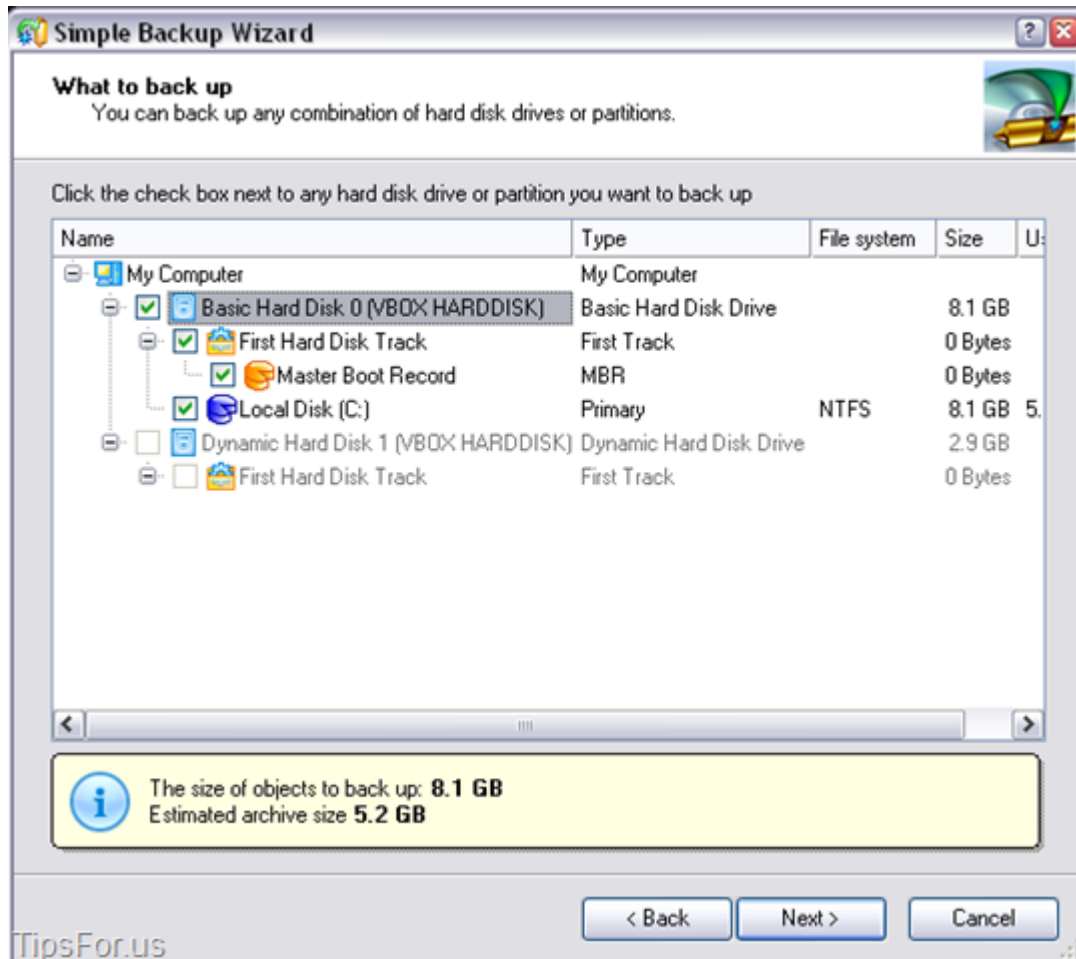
Simple Backup Wizard

What to back up
You can back up any combination of hard disk drives or partitions.

Click the check box next to any hard disk drive or partition you want to back up

| Name | Type | File system | Size | U |
|---|---|---|---|---|
| My Computer | My Computer | | | |
| Basic Hard Disk 0 (VBOX HARDDISK) | Basic Hard Disk Drive | | 8.1 GB | |
| First Hard Disk Track | First Track | | 0 Bytes | |
| Master Boot Record | MBR | | 0 Bytes | |
| Local Disk (C:) | Primary | NTFS | 8.1 GB | 5. |
| Dynamic Hard Disk 1 (VBOX HARDDISK) | Dynamic Hard Disk Drive | | 2.9 GB | |
| First Hard Disk Track | First Track | | 0 Bytes | |

The size of objects to back up: 8.1 GB
Estimated archive size 5.2 GB

< Back
Next >
Cancel

TipsFor.us